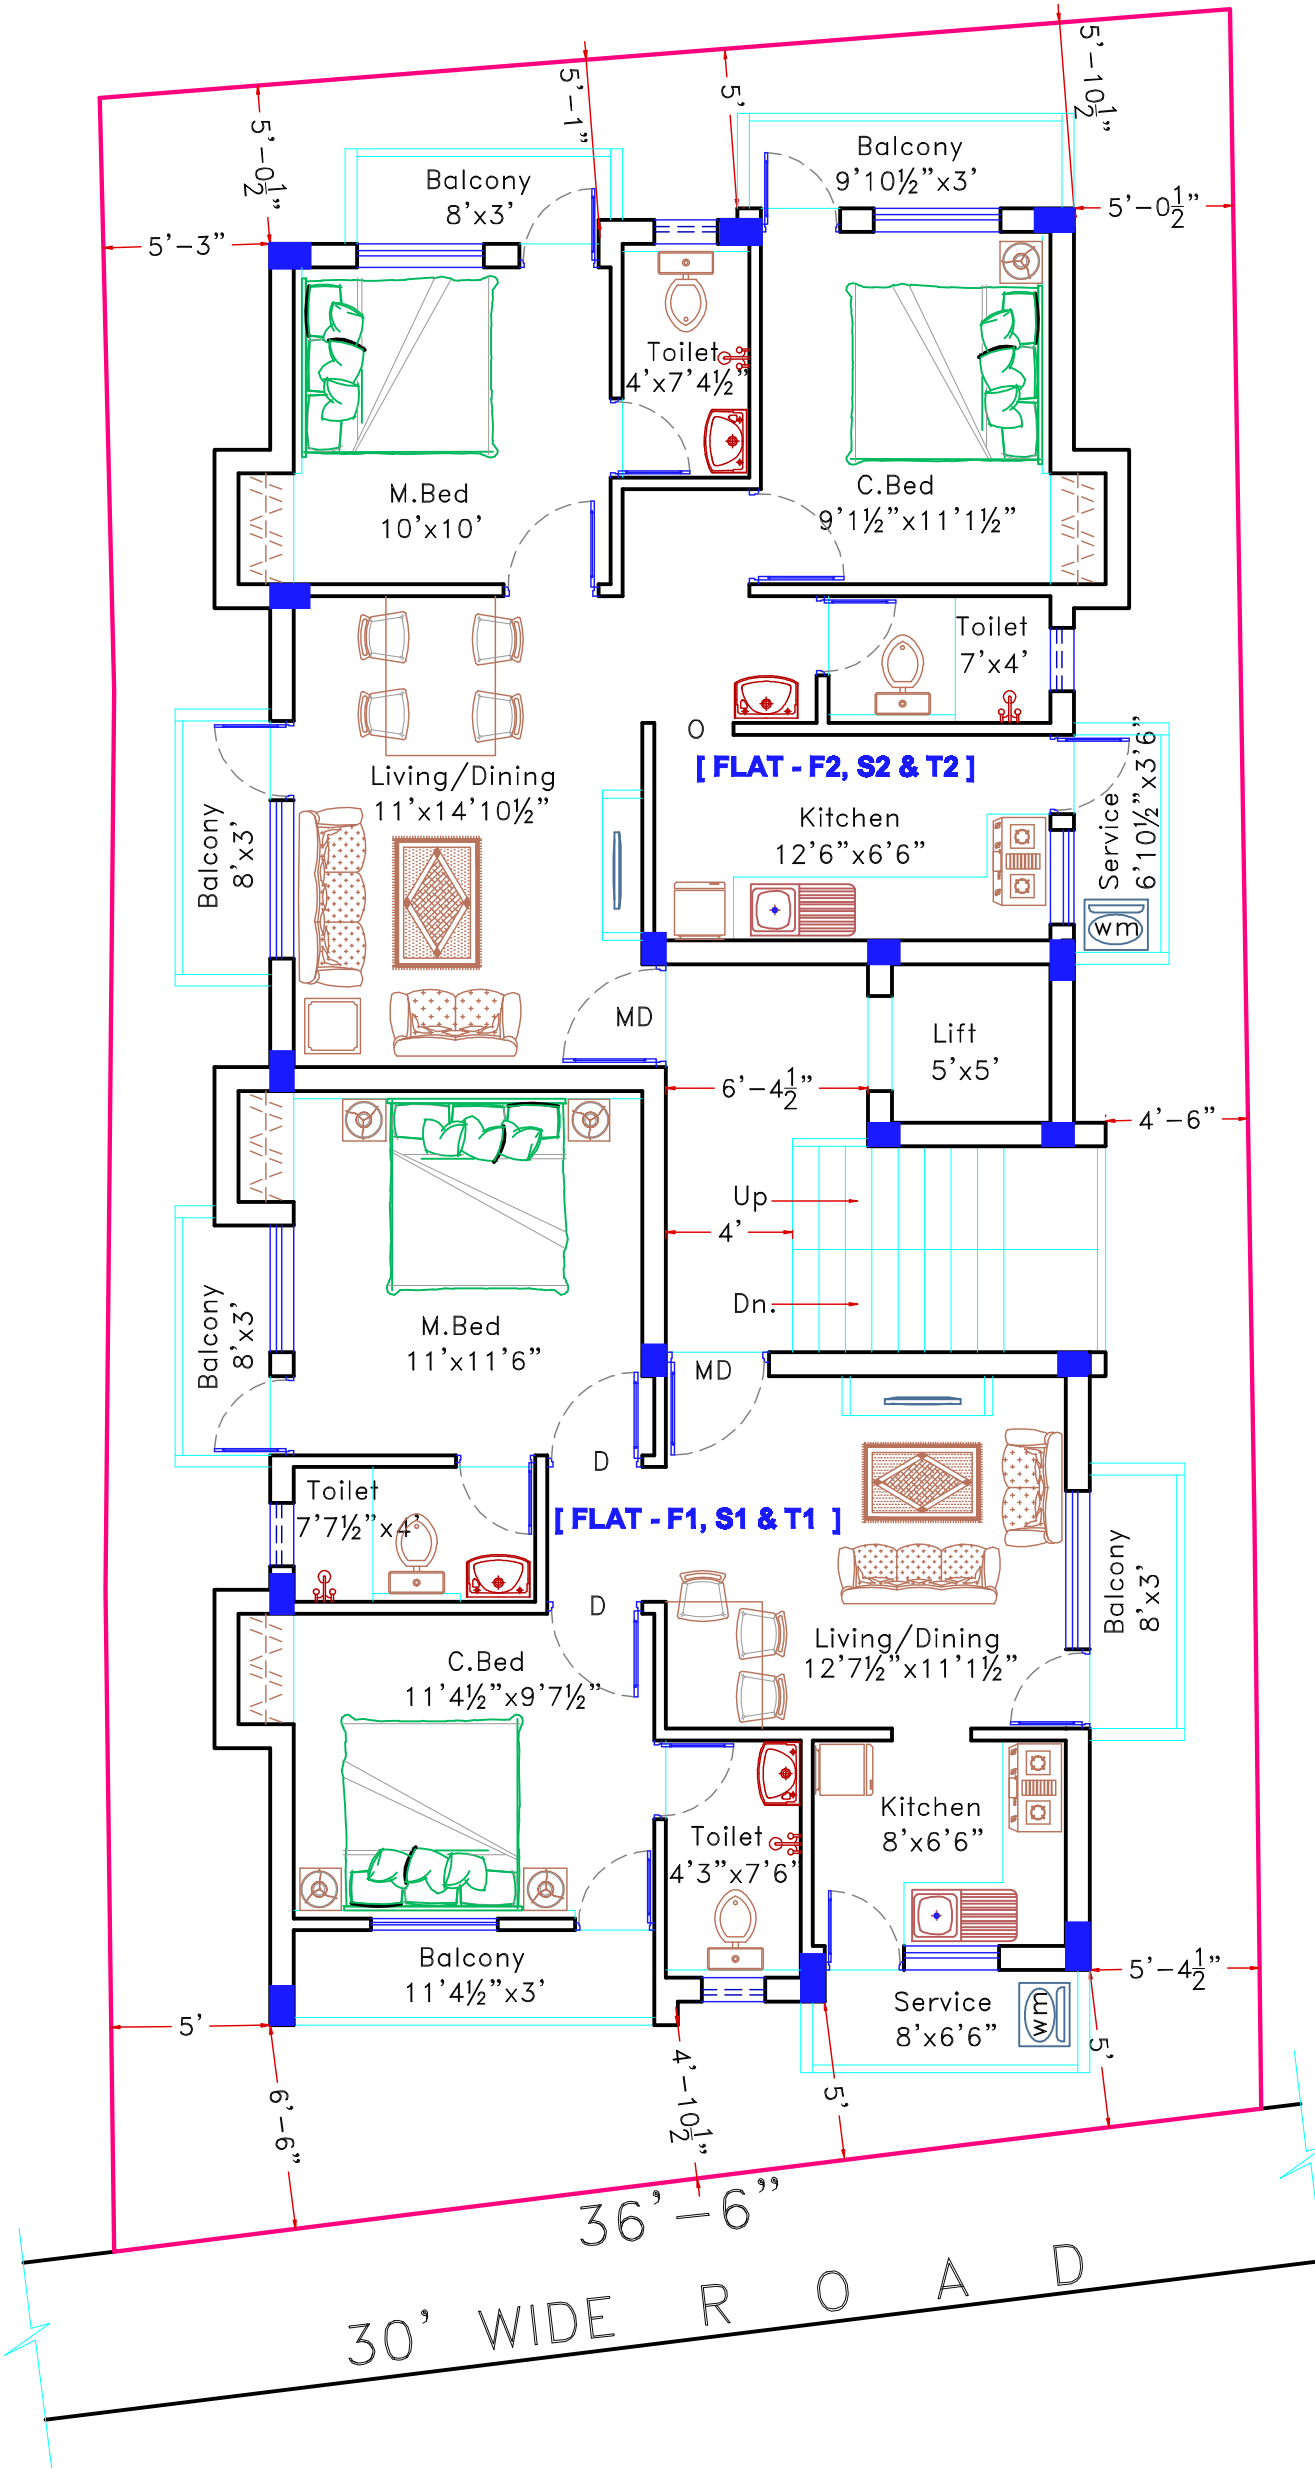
5'-0$\frac{1}{2}$"

5'-1"

5'

5'-10$\frac{1}{2}$"

Balcony
8'x3'

Balcony
9'10½"x3'

5'-3"

5'-0$\frac{1}{2}$"

Toilet
4'x7'4½"

M.Bed
10'x10'

C.Bed
9'1½"x11'1½"

Toilet
7'x4'

O

[ FLAT - F2, S2 & T2 ]

Living/Dining
11'x14'10½"

Balcony
8'x3'

Kitchen
12'6"x6'6"

Service
6'10½"x3'6"

wm

MD

Lift
5'x5'

6'-4$\frac{1}{2}$"

4'-6"

Up

4'

Dn.

M.Bed
11'x11'6"

Balcony
8'x3'

MD

D

Toilet
7'7½"x4'

[ FLAT - F1, S1 & T1 ]

D

Balcony
8'x3'

C.Bed
11'4½"x9'7½"

Living/Dining
12'7½"x11'1½"

Toilet
4'3"x7'6"

Kitchen
8'x6'6"

Balcony
11'4½"x3'

Service
8'x6'6"

wm

5'-4$\frac{1}{2}$"

5'

5'

6'-6"

4'-10$\frac{1}{2}$"

5'

36'-6"

30' WIDE R O A D